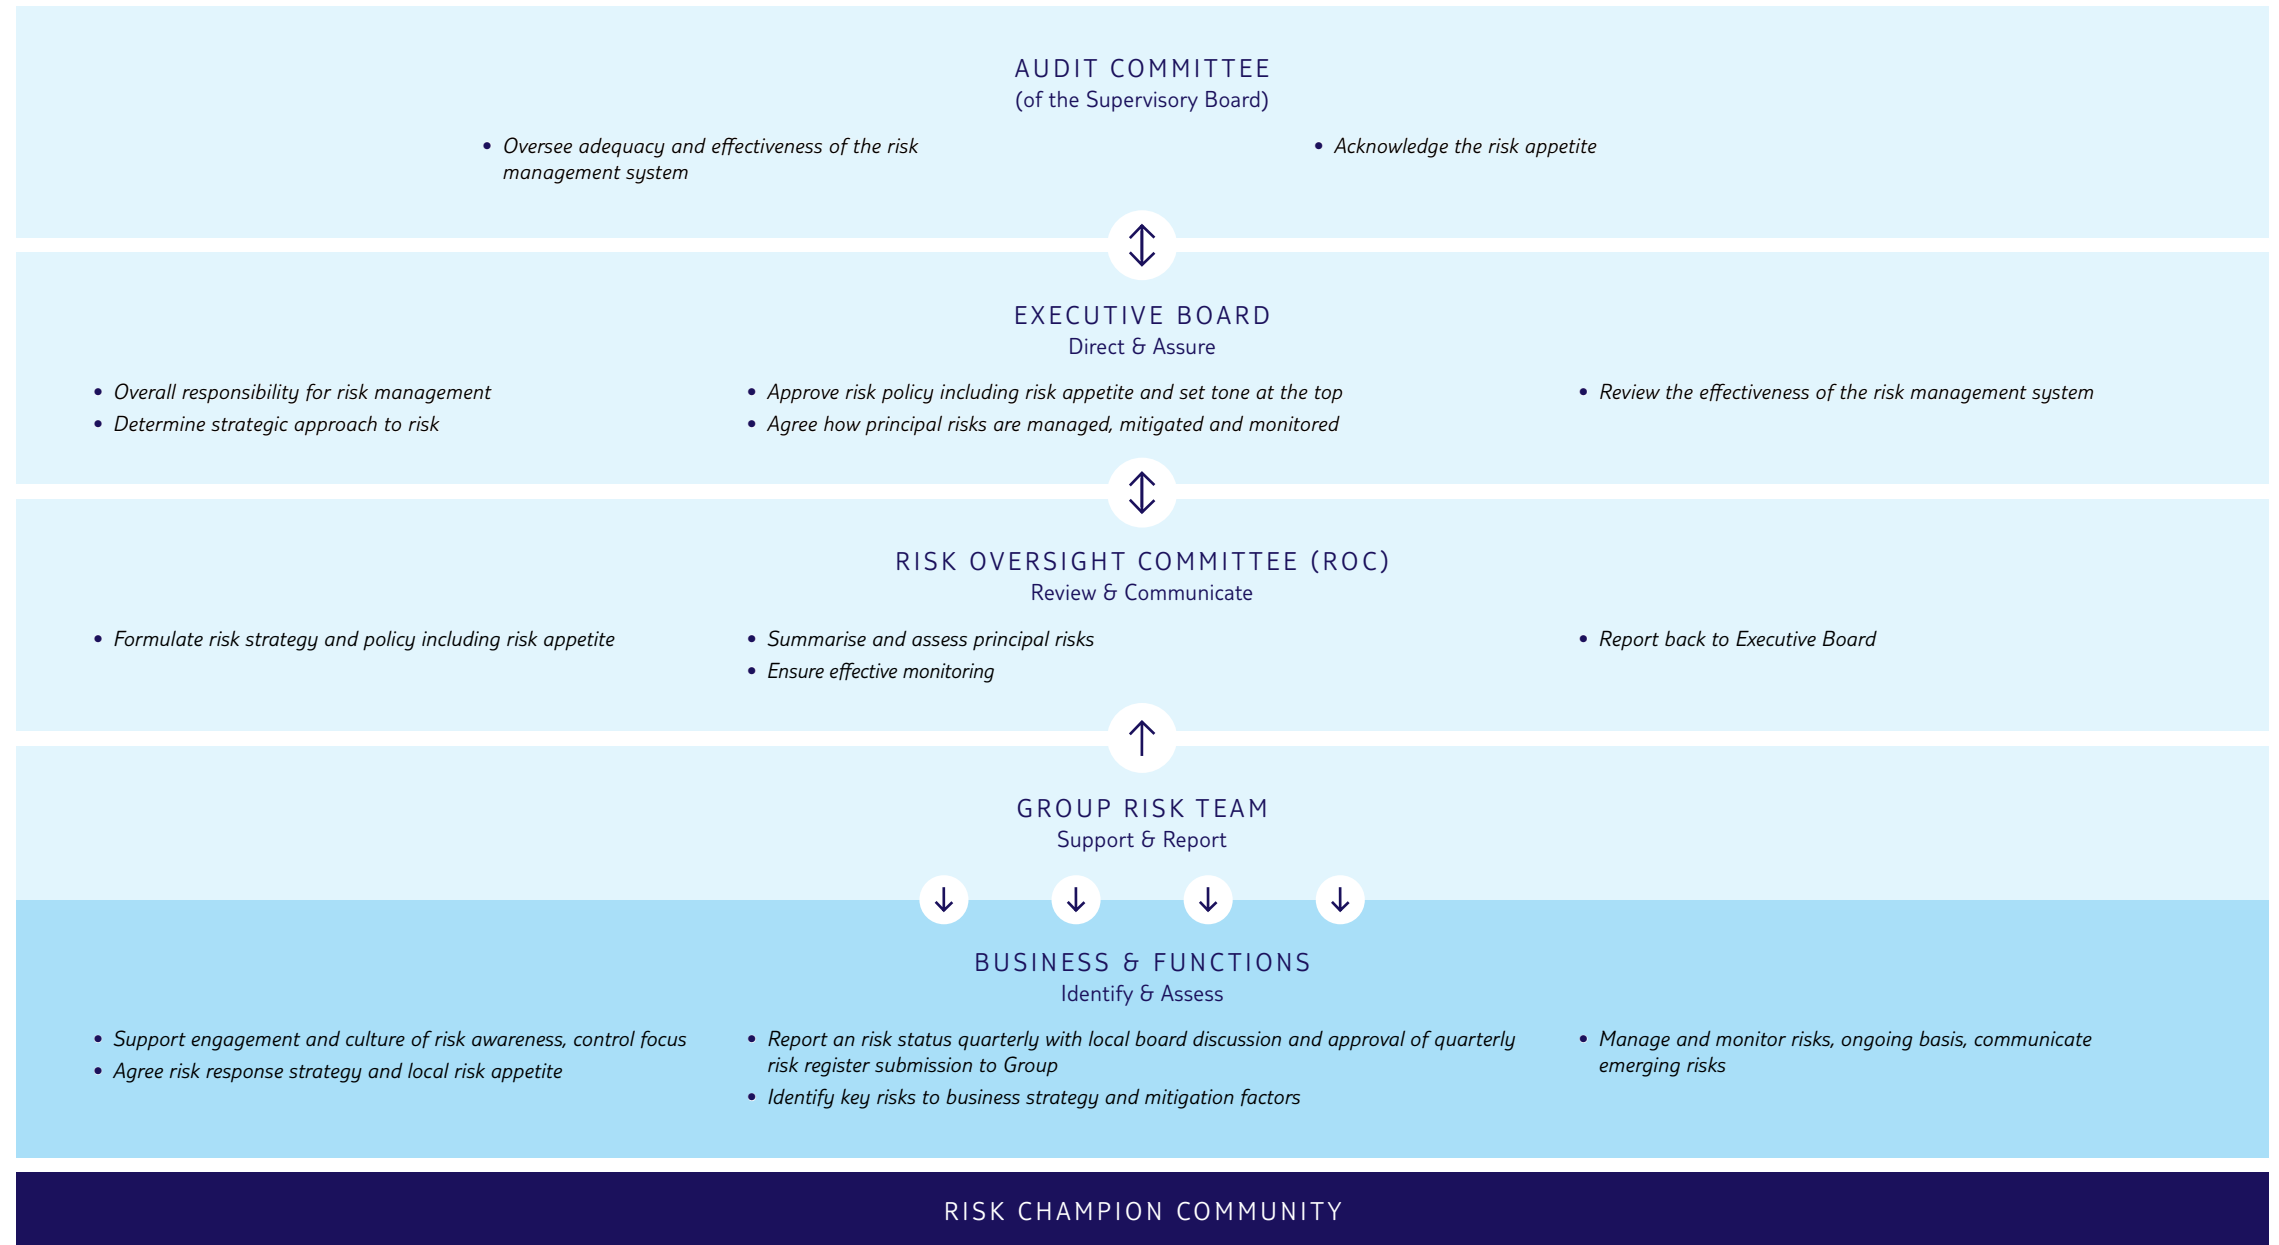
AUDIT COMMITTEE
(of the Supervisory Board)

• Oversee adequacy and effectiveness of the risk management system

• Acknowledge the risk appetite

EXECUTIVE BOARD
Direct & Assure

• Overall responsibility for risk management
• Determine strategic approach to risk

• Approve risk policy including risk appetite and set tone at the top
• Agree how principal risks are managed, mitigated and monitored

• Review the effectiveness of the risk management system

RISK OVERSIGHT COMMITTEE (ROC)
Review & Communicate

• Formulate risk strategy and policy including risk appetite

• Summarise and assess principal risks
• Ensure effective monitoring

• Report back to Executive Board

GROUP RISK TEAM
Support & Report

BUSINESS & FUNCTIONS
Identify & Assess

• Support engagement and culture of risk awareness, control focus
• Agree risk response strategy and local risk appetite

• Report an risk status quarterly with local board discussion and approval of quarterly risk register submission to Group
• Identify key risks to business strategy and mitigation factors

• Manage and monitor risks, ongoing basis, communicate emerging risks

RISK CHAMPION COMMUNITY